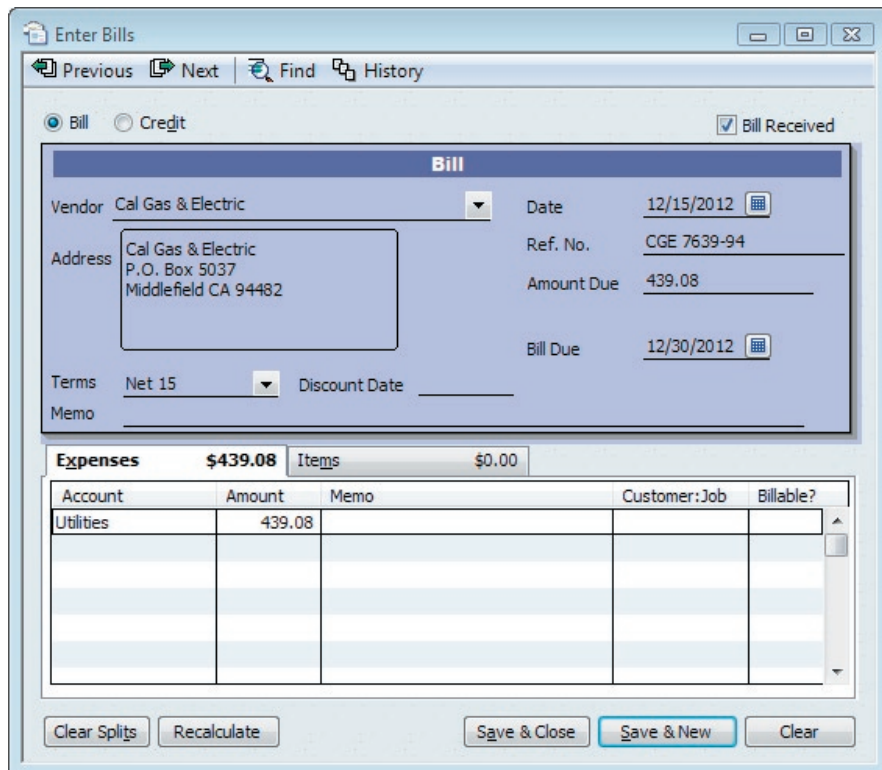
Enter Bills

Previous Next Find History

Bill Credit

Bill Received

Bill

Vendor Cal Gas & Electric

Date 12/15/2012

Address Cal Gas & Electric
P.O. Box 5037
Middlefield CA 94482

Ref. No. CGE 7639-94

Amount Due 439.08

Bill Due 12/30/2012

Terms Net 15

Discount Date

Memo

Expenses $439.08 Items $0.00

| Account | Amount | Memo | Customer:Job | Billable? |
|---|---|---|---|---|
| Utilities | 439.08 | | | |

Clear Splits Recalculate Save & Close Save & New Clear